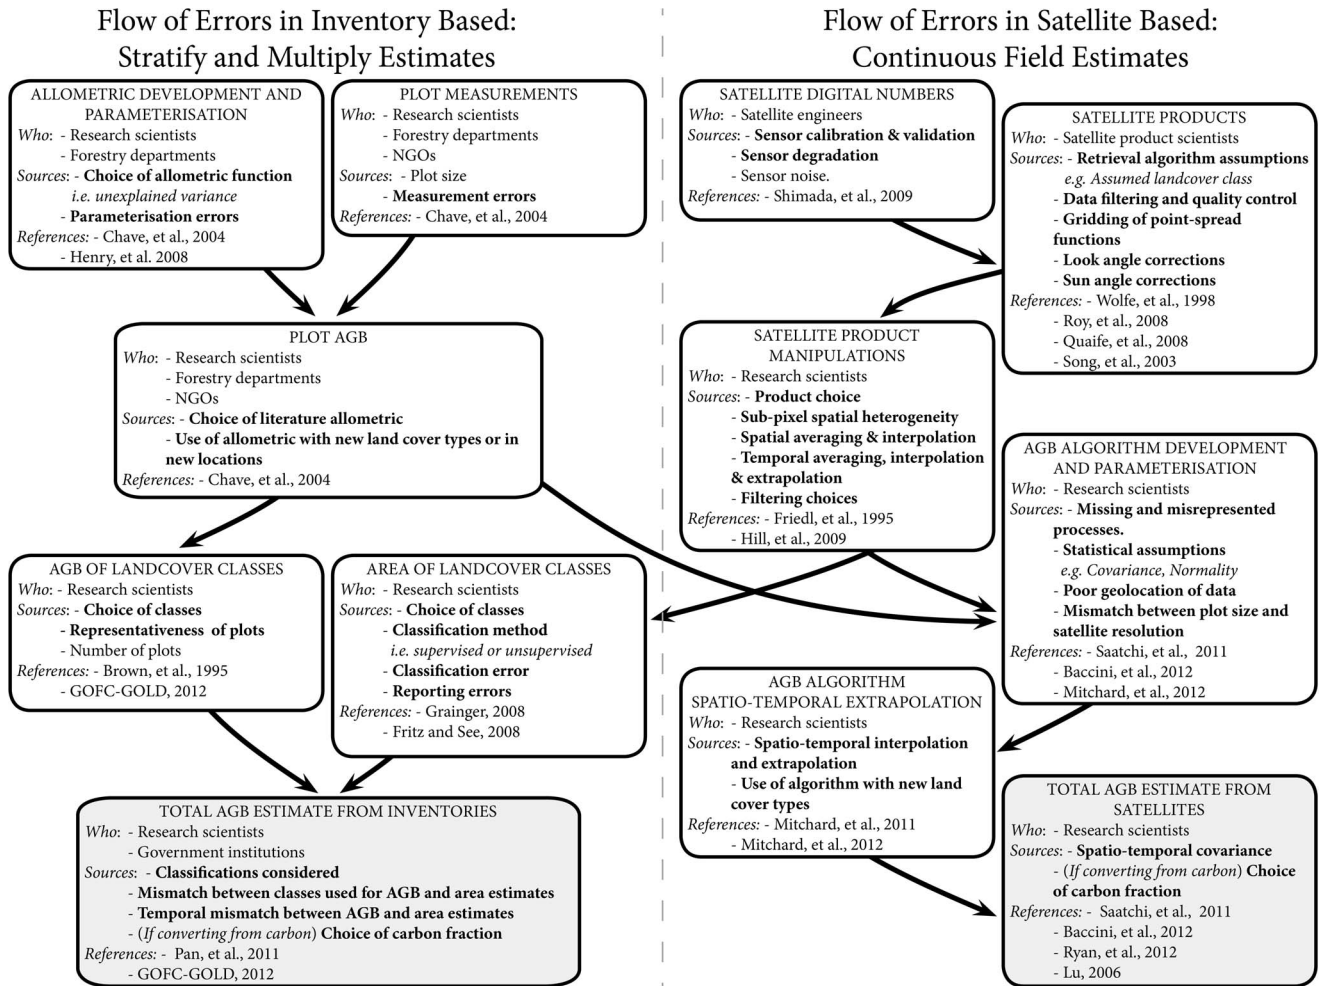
Flow of Errors in Inventory Based:
Stratify and Multiply Estimates

Flow of Errors in Satellite Based:
Continuous Field Estimates

ALLOMETRIC DEVELOPMENT AND PARAMETERISATION
Who: - Research scientists
- Forestry departments
Sources: - Choice of allometric function
i.e. unexplained variance
- Parameterisation errors
References: - Chave, et al., 2004
- Henry, et al. 2008

PLOT MEASUREMENTS
Who: - Research scientists
- Forestry departments
- NGOs
Sources: - Plot size
- Measurement errors
References: - Chave, et al., 2004

PLOT AGB
Who: - Research scientists
- Forestry departments
- NGOs
Sources: - Choice of literature allometric
- Use of allometric with new land cover types or in new locations
References: - Chave, et al., 2004

AGB OF LANDCOVER CLASSES
Who: - Research scientists
Sources: - Choice of classes
- Representativeness of plots
- Number of plots
References: - Brown, et al., 1995
- GOFC-GOLD, 2012

AREA OF LANDCOVER CLASSES
Who: - Research scientists
Sources: - Choice of classes
- Classification method
i.e. supervised or unsupervised
- Classification error
- Reporting errors
References: - Grainger, 2008
- Fritz and See, 2008

TOTAL AGB ESTIMATE FROM INVENTORIES
Who: - Research scientists
- Government institutions
Sources: - Classifications considered
- Mismatch between classes used for AGB and area estimates
- Temporal mismatch between AGB and area estimates
- (If converting from carbon) Choice of carbon fraction
References: - Pan, et al., 2011
- GOFC-GOLD, 2012

SATELLITE DIGITAL NUMBERS
Who: - Satellite engineers
Sources: - Sensor calibration & validation
- Sensor degradation
- Sensor noise.
References: - Shimada, et al., 2009

SATELLITE PRODUCTS
Who: - Satellite product scientists
Sources: - Retrieval algorithm assumptions
e.g. Assumed landcover class
- Data filtering and quality control
- Gridding of point-spread functions
- Look angle corrections
- Sun angle corrections
References: - Wolfe, et al., 1998
- Roy, et al., 2008
- Quaife, et al., 2008
- Song, et al., 2003

SATELLITE PRODUCT MANIPULATIONS
Who: - Research scientists
Sources: - Product choice
- Sub-pixel spatial heterogeneity
- Spatial averaging & interpolation
- Temporal averaging, interpolation & extrapolation
- Filtering choices
References: - Friedl, et al., 1995
- Hill, et al., 2009

AGB ALGORITHM DEVELOPMENT AND PARAMETERISATION
Who: - Research scientists
Sources: - Missing and misrepresented processes.
- Statistical assumptions
e.g. Covariance, Normality
- Poor geolocation of data
- Mismatch between plot size and satellite resolution
References: - Saatchi, et al., 2011
- Baccini, et al., 2012
- Mitchard, et al., 2012

AGB ALGORITHM SPATIO-TEMPORAL EXTRAPOLATION
Who: - Research scientists
Sources: - Spatio-temporal interpolation and extrapolation
- Use of algorithm with new land cover types
References: - Mitchard, et al., 2011
- Mitchard, et al., 2012

TOTAL AGB ESTIMATE FROM SATELLITES
Who: - Research scientists
Sources: - Spatio-temporal covariance
- (If converting from carbon) Choice of carbon fraction
References: - Saatchi, et al., 2011
- Baccini, et al., 2012
- Ryan, et al., 2012
- Lu, 2006